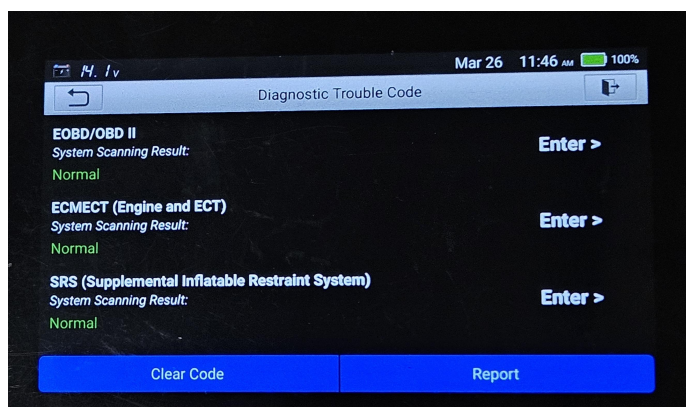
14.1v

Mar 26 11:46 AM 100%

Diagnostic Trouble Code

EOBD/OBD II
System Scanning Result:
Normal

Enter >

ECMECT (Engine and ECT)
System Scanning Result:
Normal

Enter >

SRS (Supplemental Inflatable Restraint System)
System Scanning Result:
Normal

Enter >

Clear Code

Report